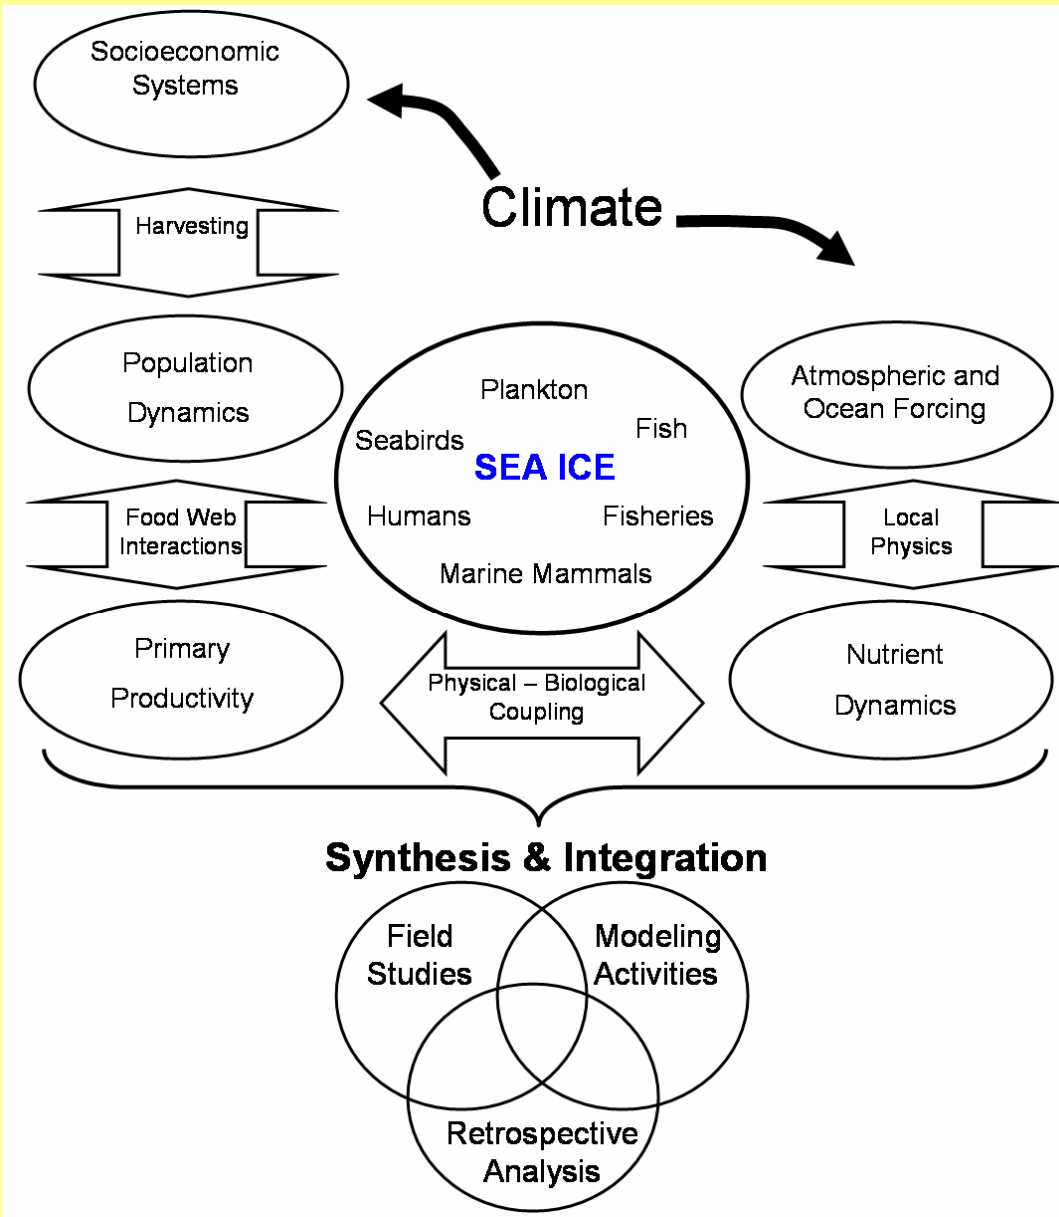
Socioeconomic Systems

Climate

Harvesting

Population Dynamics

Plankton

Seabirds

Fish

SEA ICE

Humans

Fisheries

Marine Mammals

Atmospheric and Ocean Forcing

Food Web Interactions

Local Physics

Primary Productivity

Physical – Biological Coupling

Nutrient Dynamics

Synthesis & Integration

Field Studies

Modeling Activities

Retrospective Analysis